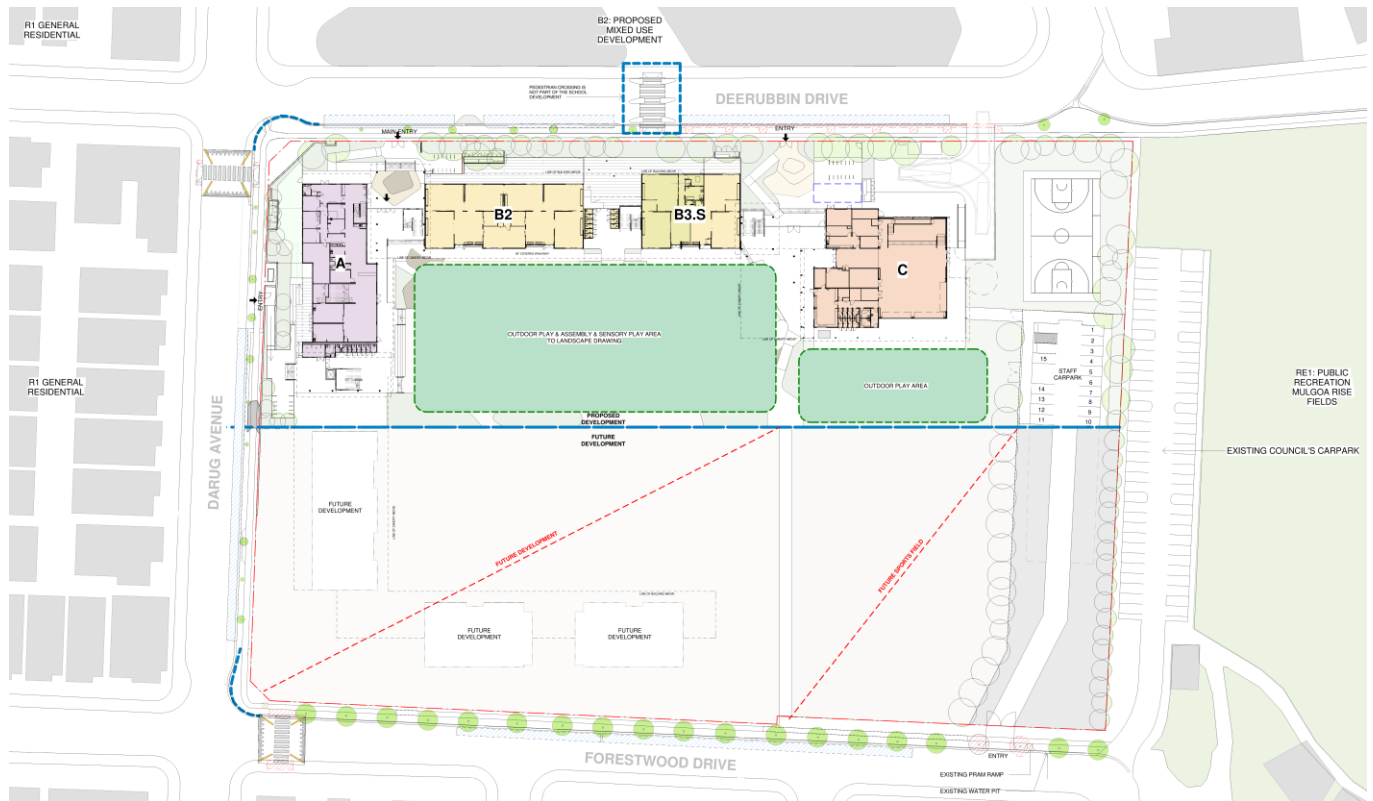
R1 GENERAL RESIDENTIAL

B2: PROPOSED MIXED USE DEVELOPMENT

PEDESTRIAN CROSSING IS NOT PART OF THE SCHOOL DEVELOPMENT

DEERUBBIN DRIVE

MAIN ENTRY

ENTRY

ENTRY

A

B2

B3.S

C

OUTDOOR PLAY & ASSEMBLY & SENSORY PLAY AREA TO LANDSCAPE DRAWING

OUTDOOR PLAY AREA

STAFF CARPARK

1
2
3
4
5
6
7
8
9
10
11
12
13
14
15

R1 GENERAL RESIDENTIAL

RE1: PUBLIC RECREATION MULGOA RISE FIELDS

EXISTING COUNCIL'S CARPARK

DARUG AVENUE

PROPOSED DEVELOPMENT

FUTURE DEVELOPMENT

FUTURE DEVELOPMENT

FUTURE DEVELOPMENT

FUTURE DEVELOPMENT

FUTURE DEVELOPMENT

FUTURE SPORTS FIELD

ENTRY

FORESTWOOD DRIVE

EXISTING PRAM RAMP

EXISTING WATER PIT